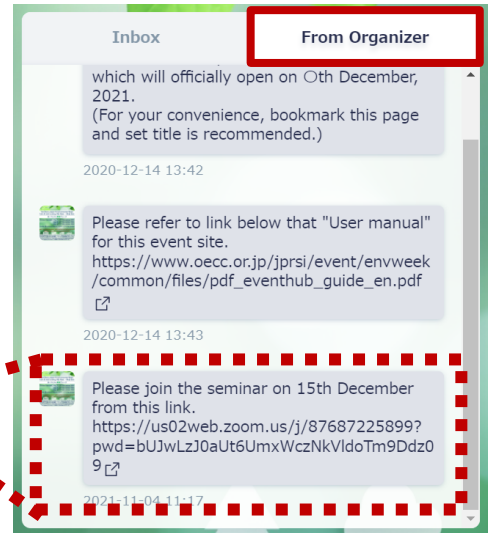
Inbox

From Organizer

which will officially open on ○th December, 2021.
(For your convenience, bookmark this page and set title is recommended.)

2020-12-14 13:42

Please refer to link below that "User manual" for this event site.
https://www.oecc.or.jp/jprsi/event/envweek/common/files/pdf_eventhub_guide_en.pdf

2020-12-14 13:43

Please join the seminar on 15th December from this link.
https://us02web.zoom.us/j/87687225899?pwd=bUJwLzJ0aUt6UmxWczNkVldoTm9Ddz09

2021-11-04 11:17